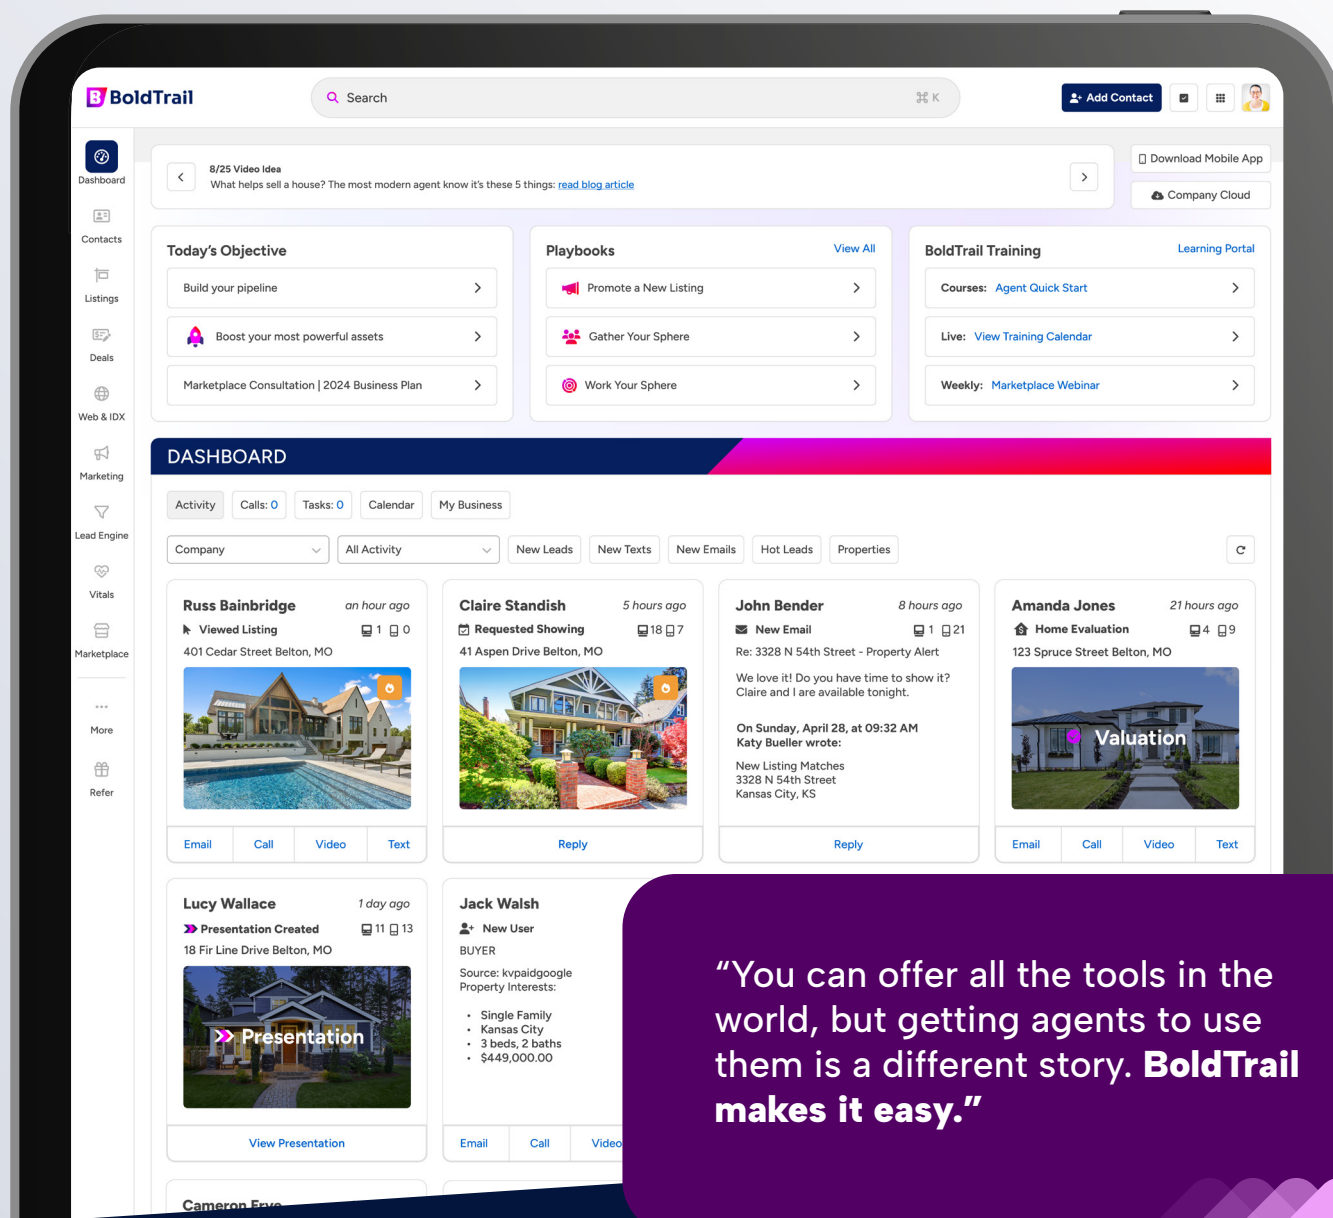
BoldTrail

Search ⌘ K

Add Contact

Dashboard
Contacts
Listings
Deals
Web & IDX
Marketing
Lead Engine
Vitals
Marketplace
More
Refer

8/25 Video Idea
What helps sell a house? The most modern agent know it's these 5 things: read blog article

Download Mobile App
Company Cloud

Today's Objective
Build your pipeline
Boost your most powerful assets
Marketplace Consultation | 2024 Business Plan

Playbooks
View All
Promote a New Listing
Gather Your Sphere
Work Your Sphere

BoldTrail Training
Learning Portal
Courses: Agent Quick Start
Live: View Training Calendar
Weekly: Marketplace Webinar

DASHBOARD

Activity | Calls: 0 | Tasks: 0 | Calendar | My Business

Company | All Activity | New Leads | New Texts | New Emails | Hot Leads | Properties

Russ Bainbridge an hour ago
Viewed Listing 1 0
401 Cedar Street Belton, MO
Email Call Video Text

Claire Standish 5 hours ago
Requested Showing 18 7
41 Aspen Drive Belton, MO
Reply

John Bender 8 hours ago
New Email 1 21
Re: 3328 N 54th Street - Property Alert
We love it! Do you have time to show it? Claire and I are available tonight.
On Sunday, April 28, at 09:32 AM Katy Bueller wrote:
New Listing Matches
3328 N 54th Street
Kansas City, KS
Reply

Amanda Jones 21 hours ago
Home Evaluation 4 9
123 Spruce Street Belton, MO
Valuation
Email Call Video Text

Lucy Wallace 1 day ago
Presentation Created 11 13
18 Fir Line Drive Belton, MO
Presentation
View Presentation

Jack Walsh
New User
BUYER
Source: kvpaidgoogle
Property Interests:
• Single Family
• Kansas City
• 3 beds, 2 baths
• $449,000.00
Email Call Video

Cameron Frye

“You can offer all the tools in the world, but getting agents to use them is a different story. **BoldTrail makes it easy.”**